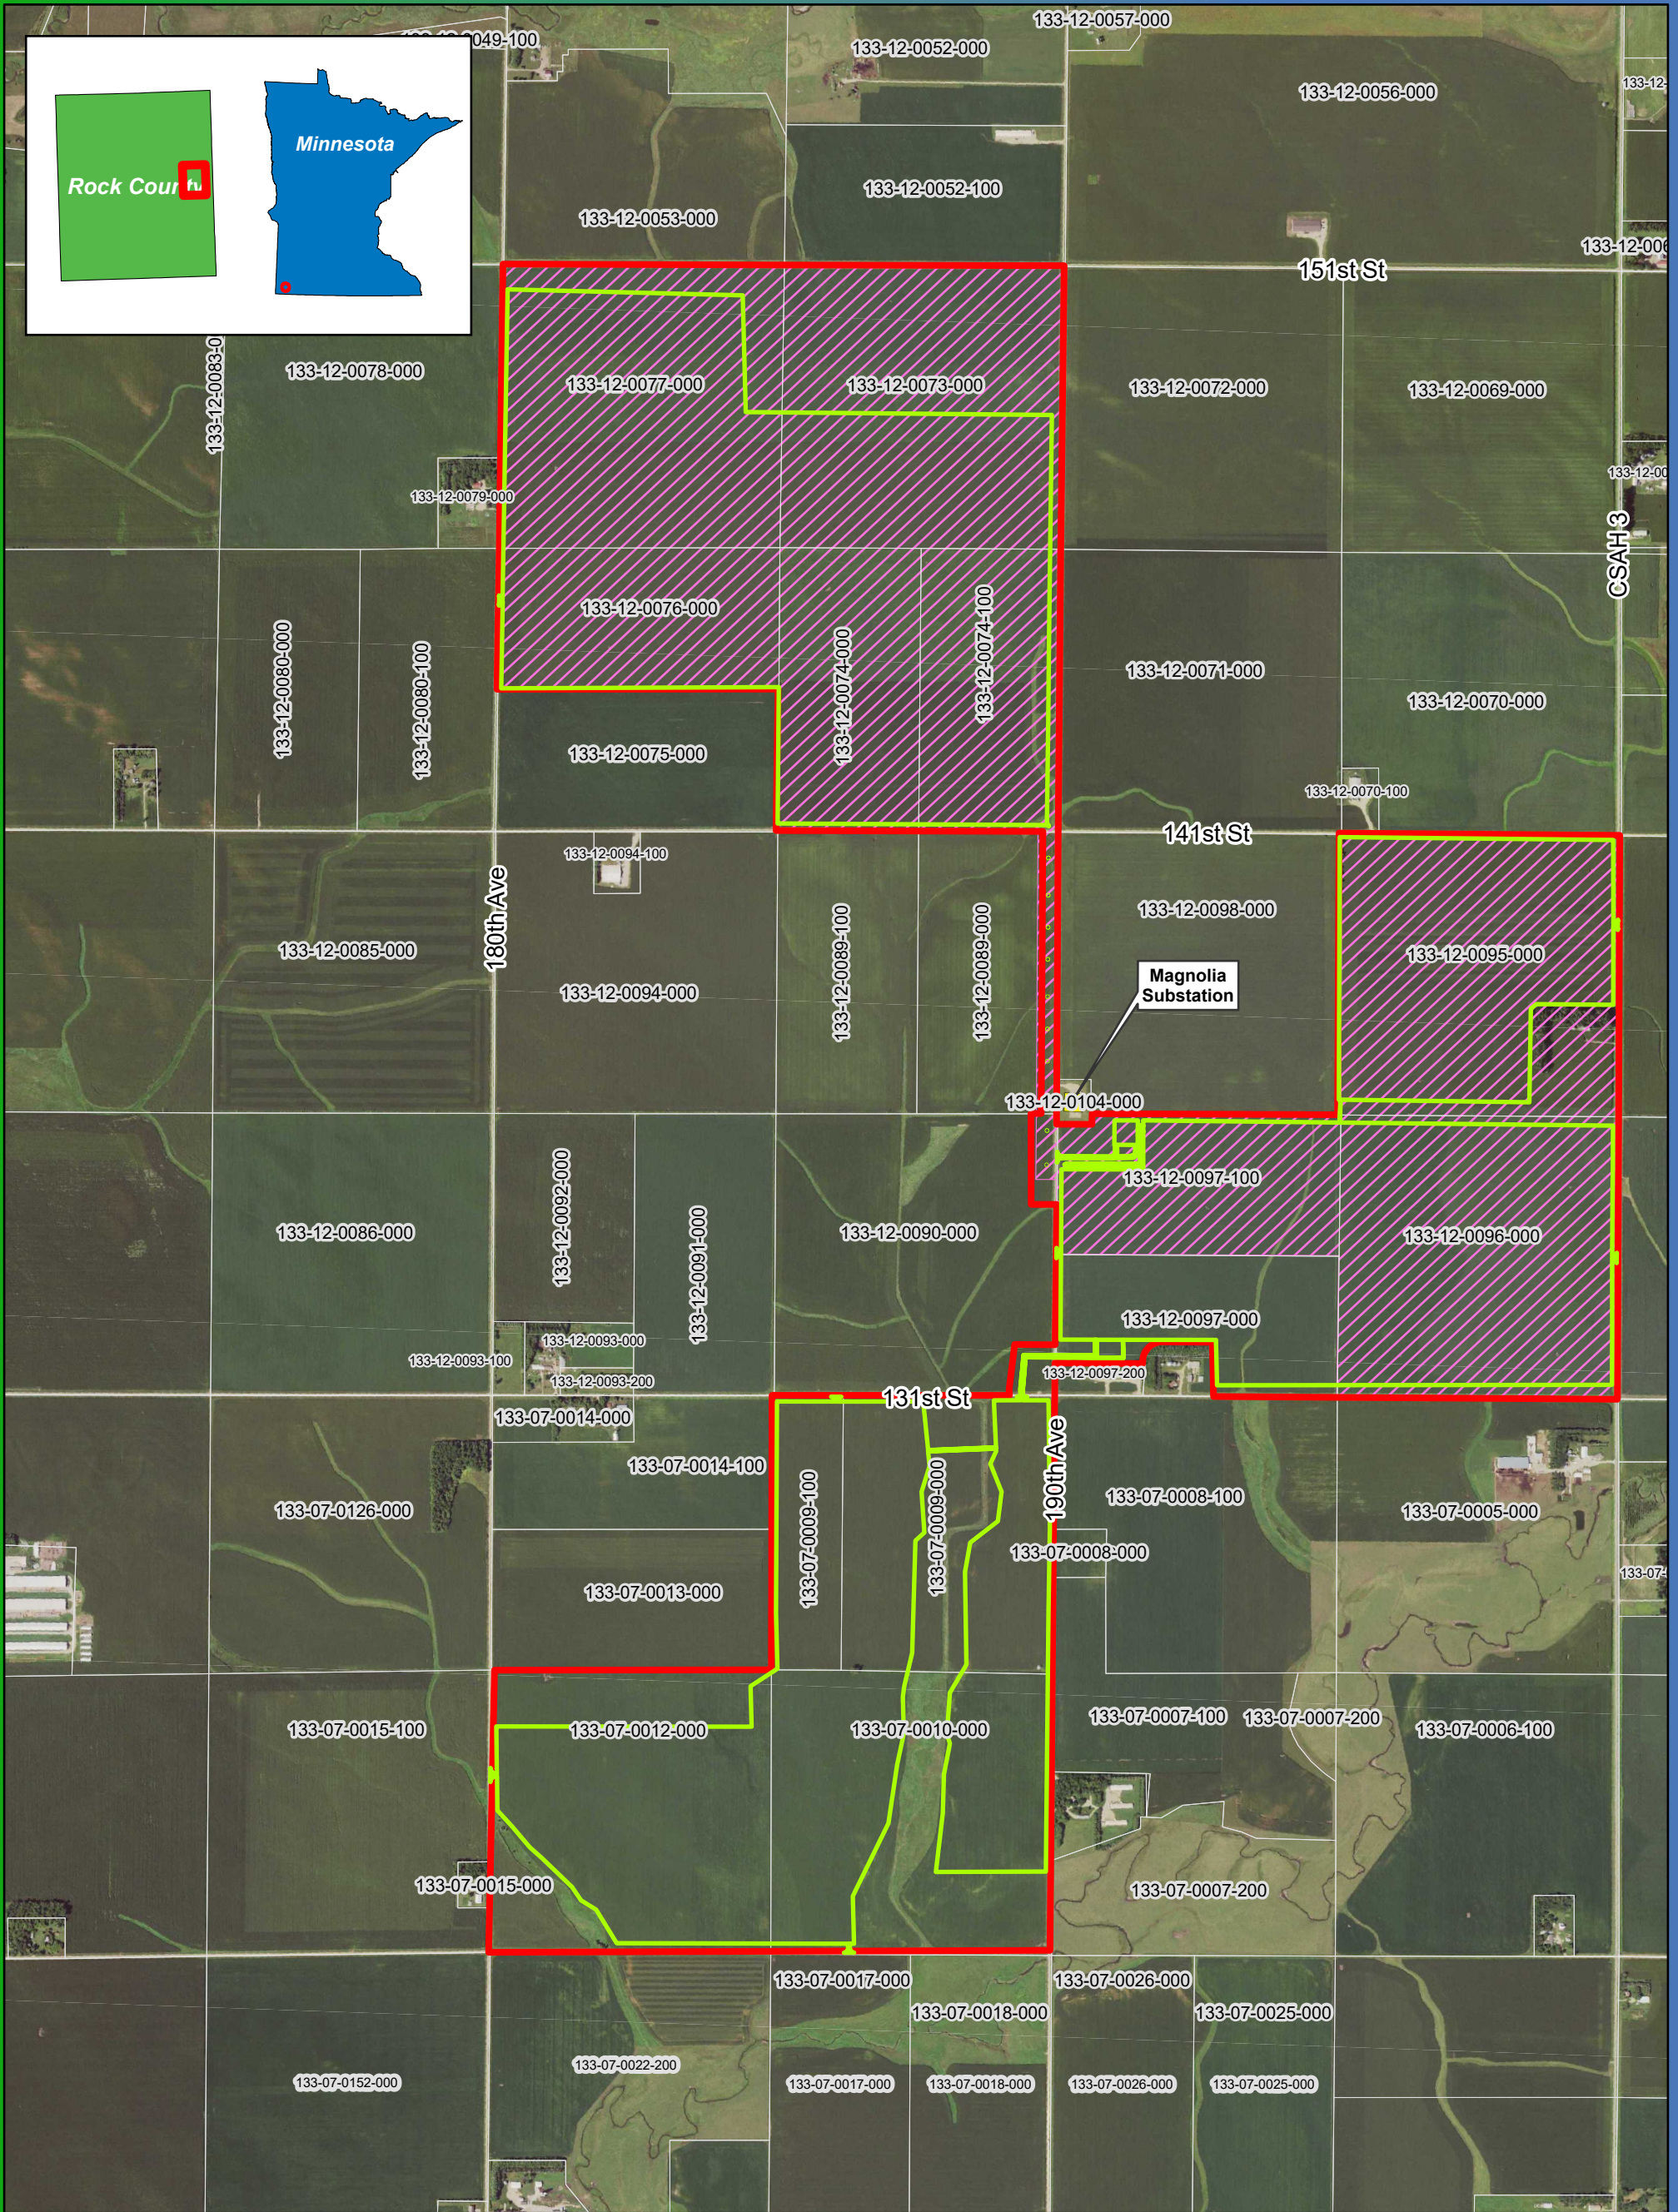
Rock Coun
Minnesota

133-12-0049-100
133-12-0057-000
133-12-0052-000
133-12-0056-000
133-12-
133-12-0052-100
133-12-0053-000
133-12-006
151st St
133-12-0083-0
133-12-0078-000
133-12-0077-000
133-12-0073-000
133-12-0072-000
133-12-0069-000
133-12-0079-000
133-12-00
CSAH 3
133-12-0076-000
133-12-0080-000
133-12-0080-100
133-12-0074-000
133-12-0074-100
133-12-0071-000
133-12-0070-000
133-12-0075-000
133-12-0070-100
141st St
133-12-0094-100
133-12-0098-000
180th Ave
133-12-0085-000
133-12-0089-100
133-12-0089-000
133-12-0095-000
133-12-0094-000
Magnolia Substation
133-12-0104-000
133-12-0097-100
133-12-0092-000
133-12-0091-000
133-12-0086-000
133-12-0090-000
133-12-0096-000
133-12-0097-000
133-12-0093-000
133-12-0093-100
133-12-0093-200
133-12-0097-200
131st St
133-07-0014-000
133-07-0014-100
190th Ave
133-07-0009-100
133-07-0009-000
133-07-0008-100
133-07-0126-000
133-07-0005-000
133-07-0008-000
133-07-
133-07-0013-000
133-07-0015-100
133-07-0012-000
133-07-0010-000
133-07-0007-100
133-07-0007-200
133-07-0006-100
133-07-0015-000
133-07-0007-200
133-07-0017-000
133-07-0026-000
133-07-0018-000
133-07-0025-000
133-07-0022-200
133-07-0152-000
133-07-0017-000
133-07-0018-000
133-07-0026-000
133-07-0025-000